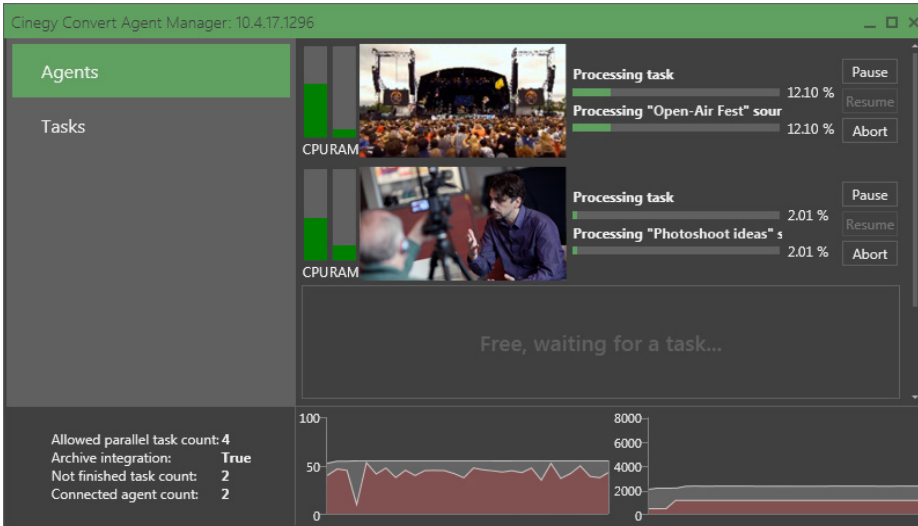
Cinegy Convert Agent Manager: 10.4.17.1296

Agents

Tasks

CPU RAM

Processing task

12.10 %

Processing "Open-Air Fest" sour

12.10 %

Pause

Resume

Abort

CPU RAM

Processing task

2.01 %

Processing "Photoshoot ideas" s

2.01 %

Pause

Resume

Abort

Free, waiting for a task...

Allowed parallel task count: 4
Archive integration: True
Not finished task count: 2
Connected agent count: 2

100
50
0

8000
6000
4000
2000
0